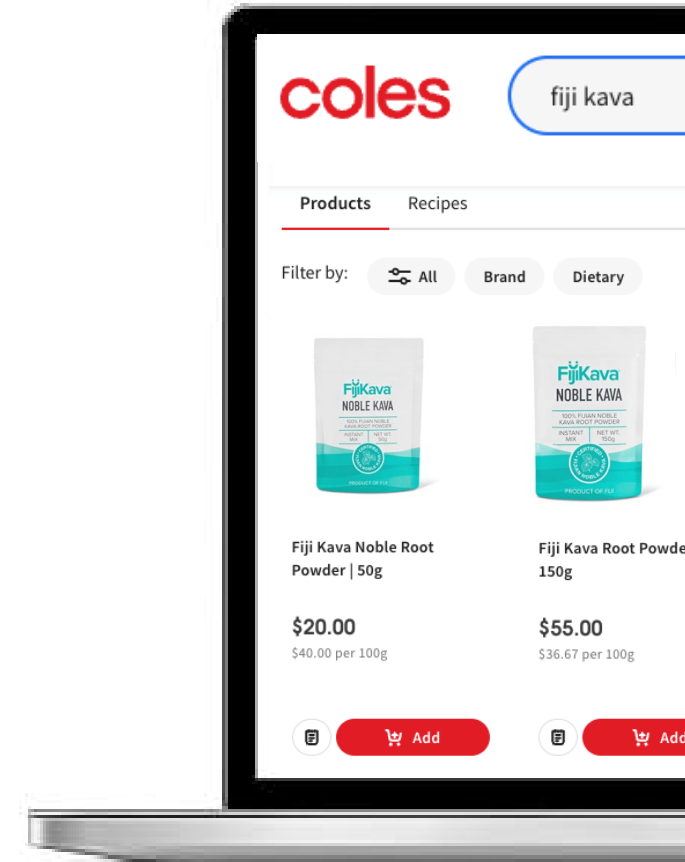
coles

fiji kava

Products Recipes

Filter by: All Brand Dietary

FijiKava
NOBLE KAVA
100% FIJIAN NOBLE KAVA ROOT POWDER
INSTANT MIX
NET WT. 50g
PRODUCT OF FIJI

Fiji Kava Noble Root Powder | 50g

$20.00
$40.00 per 100g

Add

FijiKava
NOBLE KAVA
100% FIJIAN NOBLE KAVA ROOT POWDER
INSTANT MIX
NET WT. 150g
PRODUCT OF FIJI

Fiji Kava Root Powde
150g

$55.00
$36.67 per 100g

Add